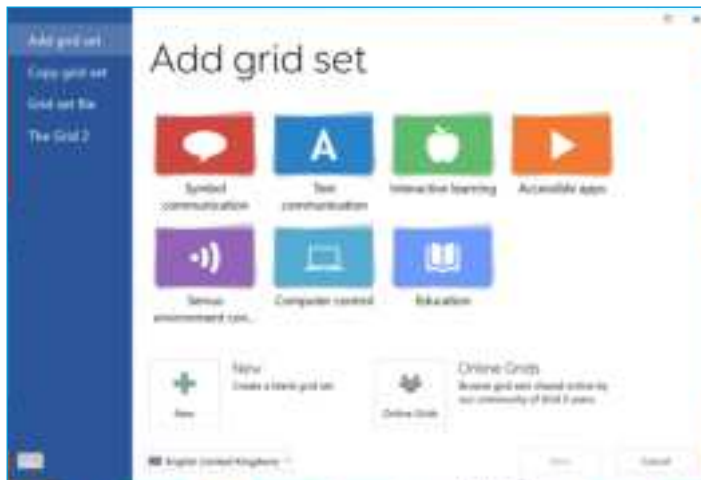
Add grid set
Copy grid set
Grid set file
The Grid 2

Add grid set

A

Symbol communication

Text communication

Interactive learning

Accessible apps

Sensus environment con...

Computer control

Education

New
Create a blank grid set

New

Online Grids
Browse grid sets shared online by our community of Grid 3 users

Online Grids

English (United Kingdom)

Next

Cancel